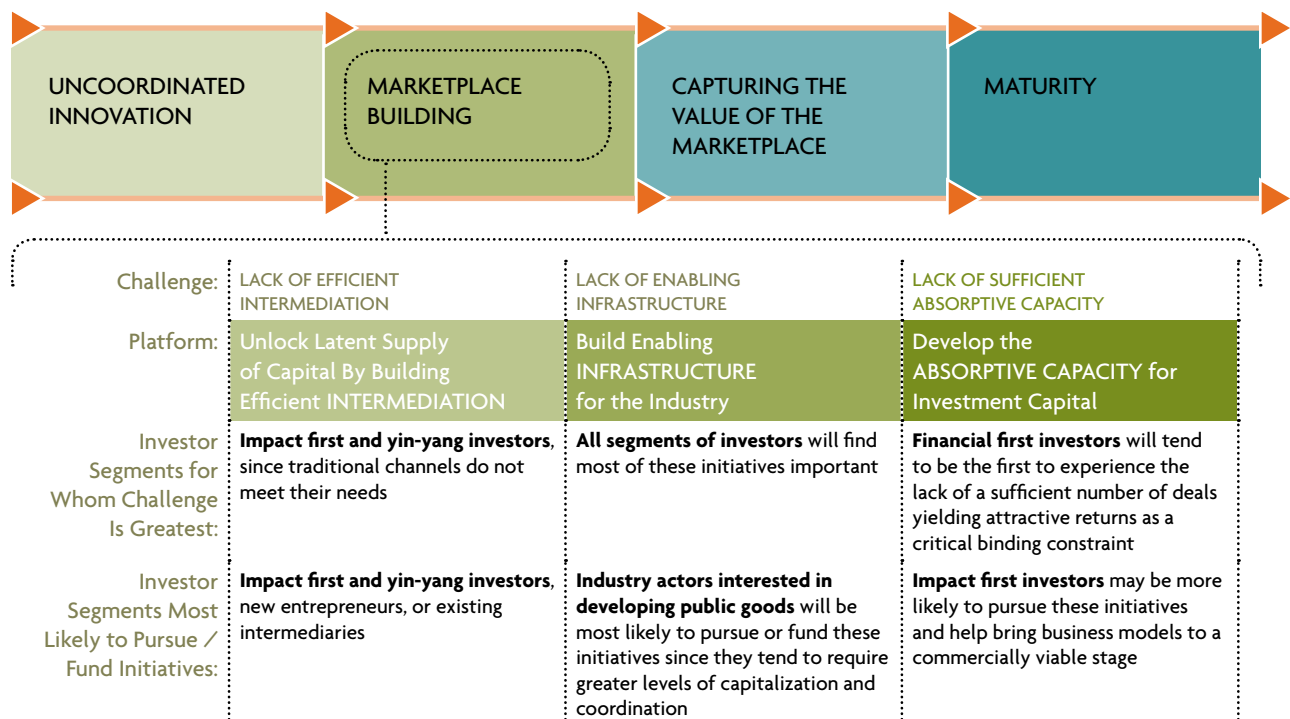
UNCOORDINATED INNOVATION

MARKETPLACE BUILDING

CAPTURING THE VALUE OF THE MARKETPLACE

MATURITY

| | | | |
|---|---|---|---|
| Challenge: | LACK OF EFFICIENT INTERMEDIATION | LACK OF ENABLING INFRASTRUCTURE | LACK OF SUFFICIENT ABSORPTIVE CAPACITY |
| Platform: | Unlock Latent Supply of Capital By Building Efficient INTERMEDIATION | Build Enabling INFRASTRUCTURE for the Industry | Develop the ABSORPTIVE CAPACITY for Investment Capital |
| Investor Segments for Whom Challenge Is Greatest: | **Impact first and yin-yang investors**, since traditional channels do not meet their needs | **All segments of investors** will find most of these initiatives important | **Financial first investors** will tend to be the first to experience the lack of a sufficient number of deals yielding attractive returns as a critical binding constraint |
| Investor Segments Most Likely to Pursue / Fund Initiatives: | **Impact first and yin-yang investors**, new entrepreneurs, or existing intermediaries | **Industry actors interested in developing public goods** will be most likely to pursue or fund these initiatives since they tend to require greater levels of capitalization and coordination | **Impact first investors** may be more likely to pursue these initiatives and help bring business models to a commercially viable stage |